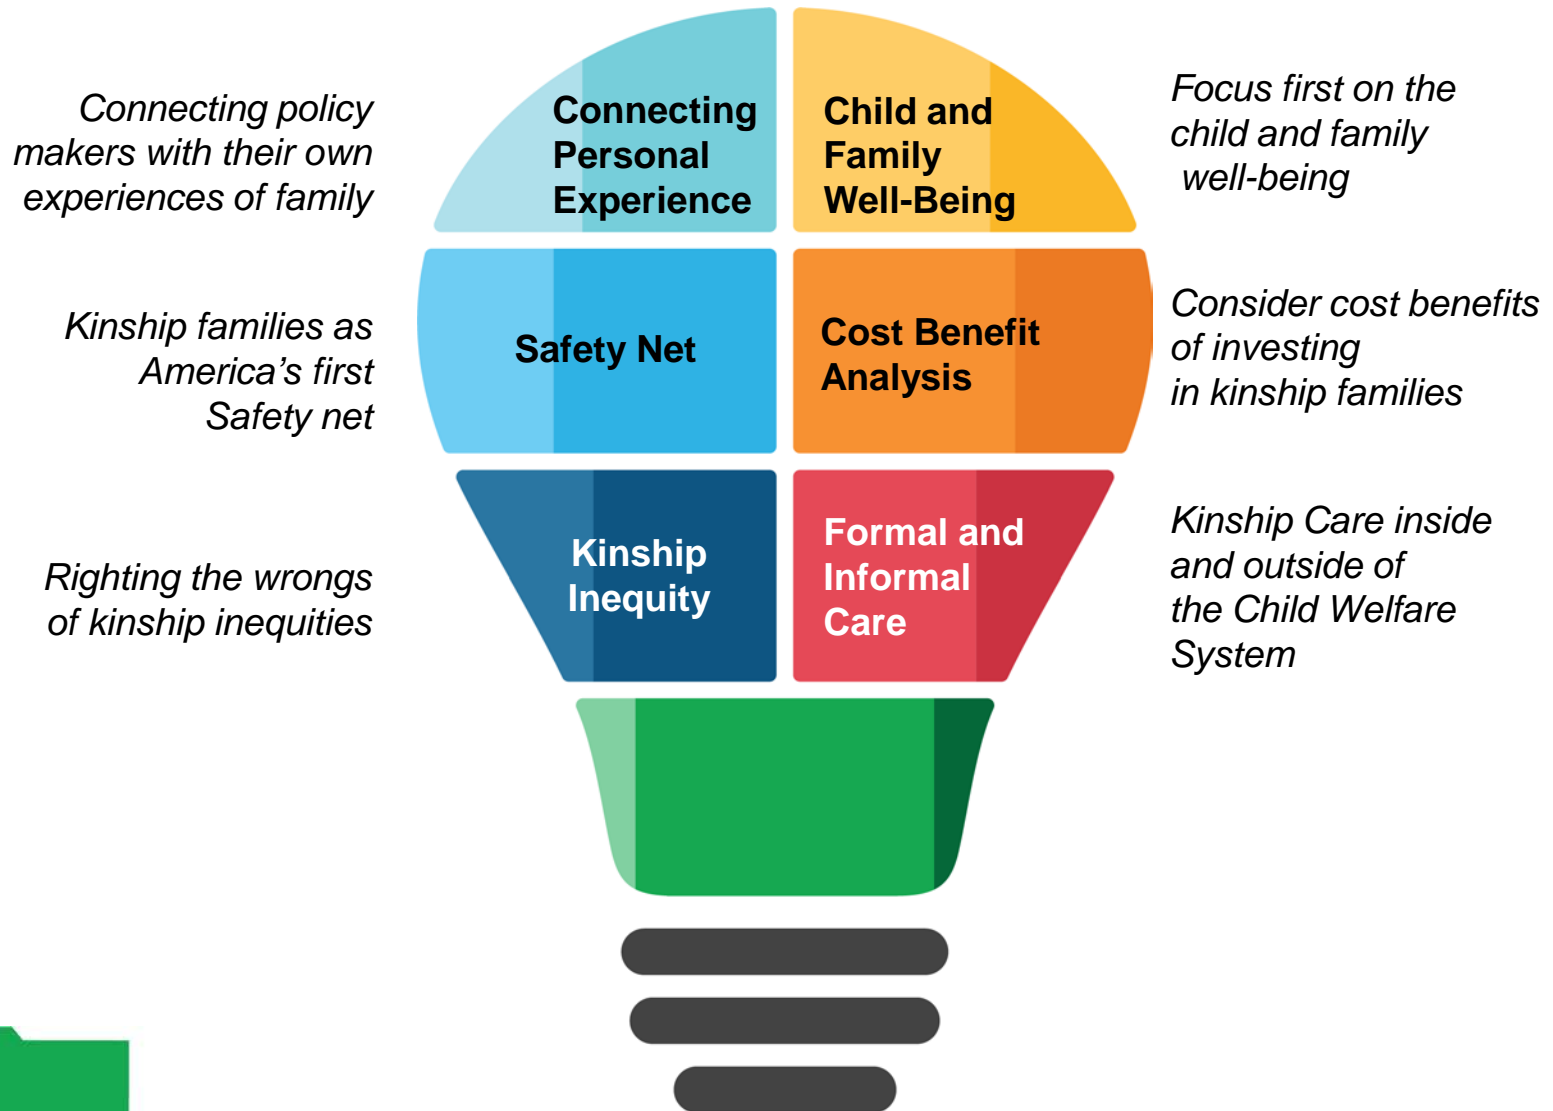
Connecting policy makers with their own experiences of family

Connecting Personal Experience

Child and Family Well-Being

Focus first on the child and family well-being

Kinship families as America's first Safety net

Safety Net

Cost Benefit Analysis

Consider cost benefits of investing in kinship families

Righting the wrongs of kinship inequities

Kinship Inequity

Formal and Informal Care

Kinship Care inside and outside of the Child Welfare System